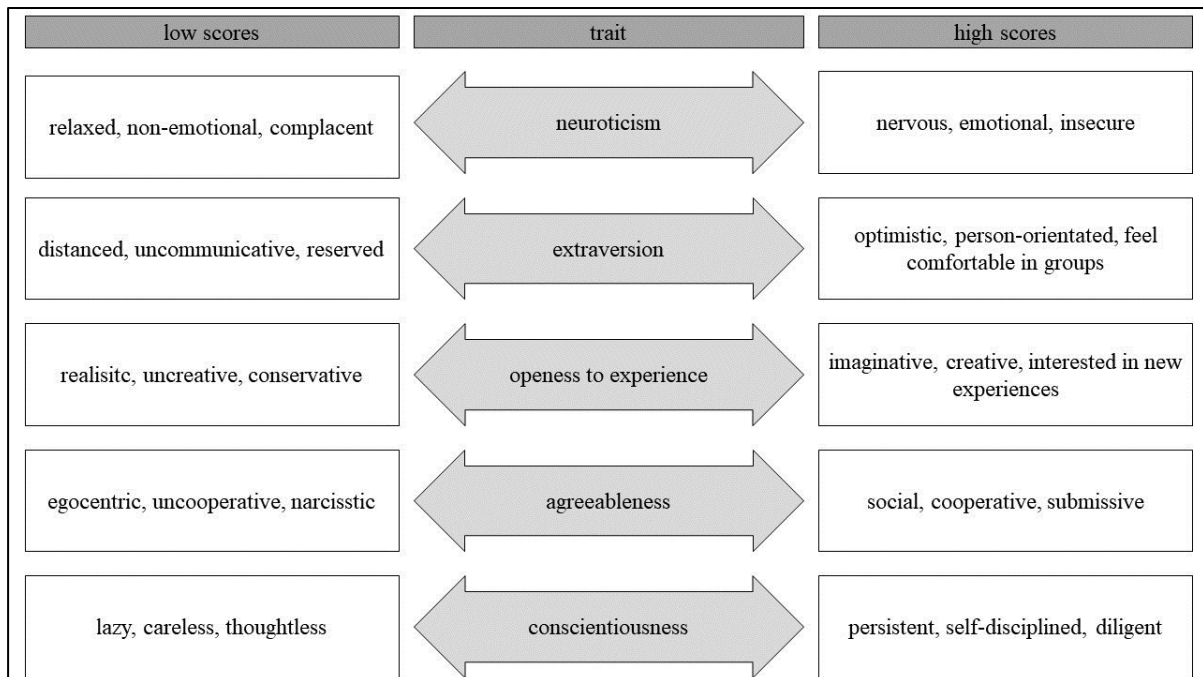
| low scores | trait | high scores |
|---|---|---|
| relaxed, non-emotional, complacent | neuroticism | nervous, emotional, insecure |
| distanced, uncommunicative, reserved | extraversion | optimistic, person-orientated, feel comfortable in groups |
| realisitc, uncreative, conservative | openess to experience | imaginative, creative, interested in new experiences |
| egocentric, uncooperative, narcisstic | agreeableness | social, cooperative, submissive |
| lazy, careless, thoughtless | conscientiousness | persistent, self-disciplined, diligent |